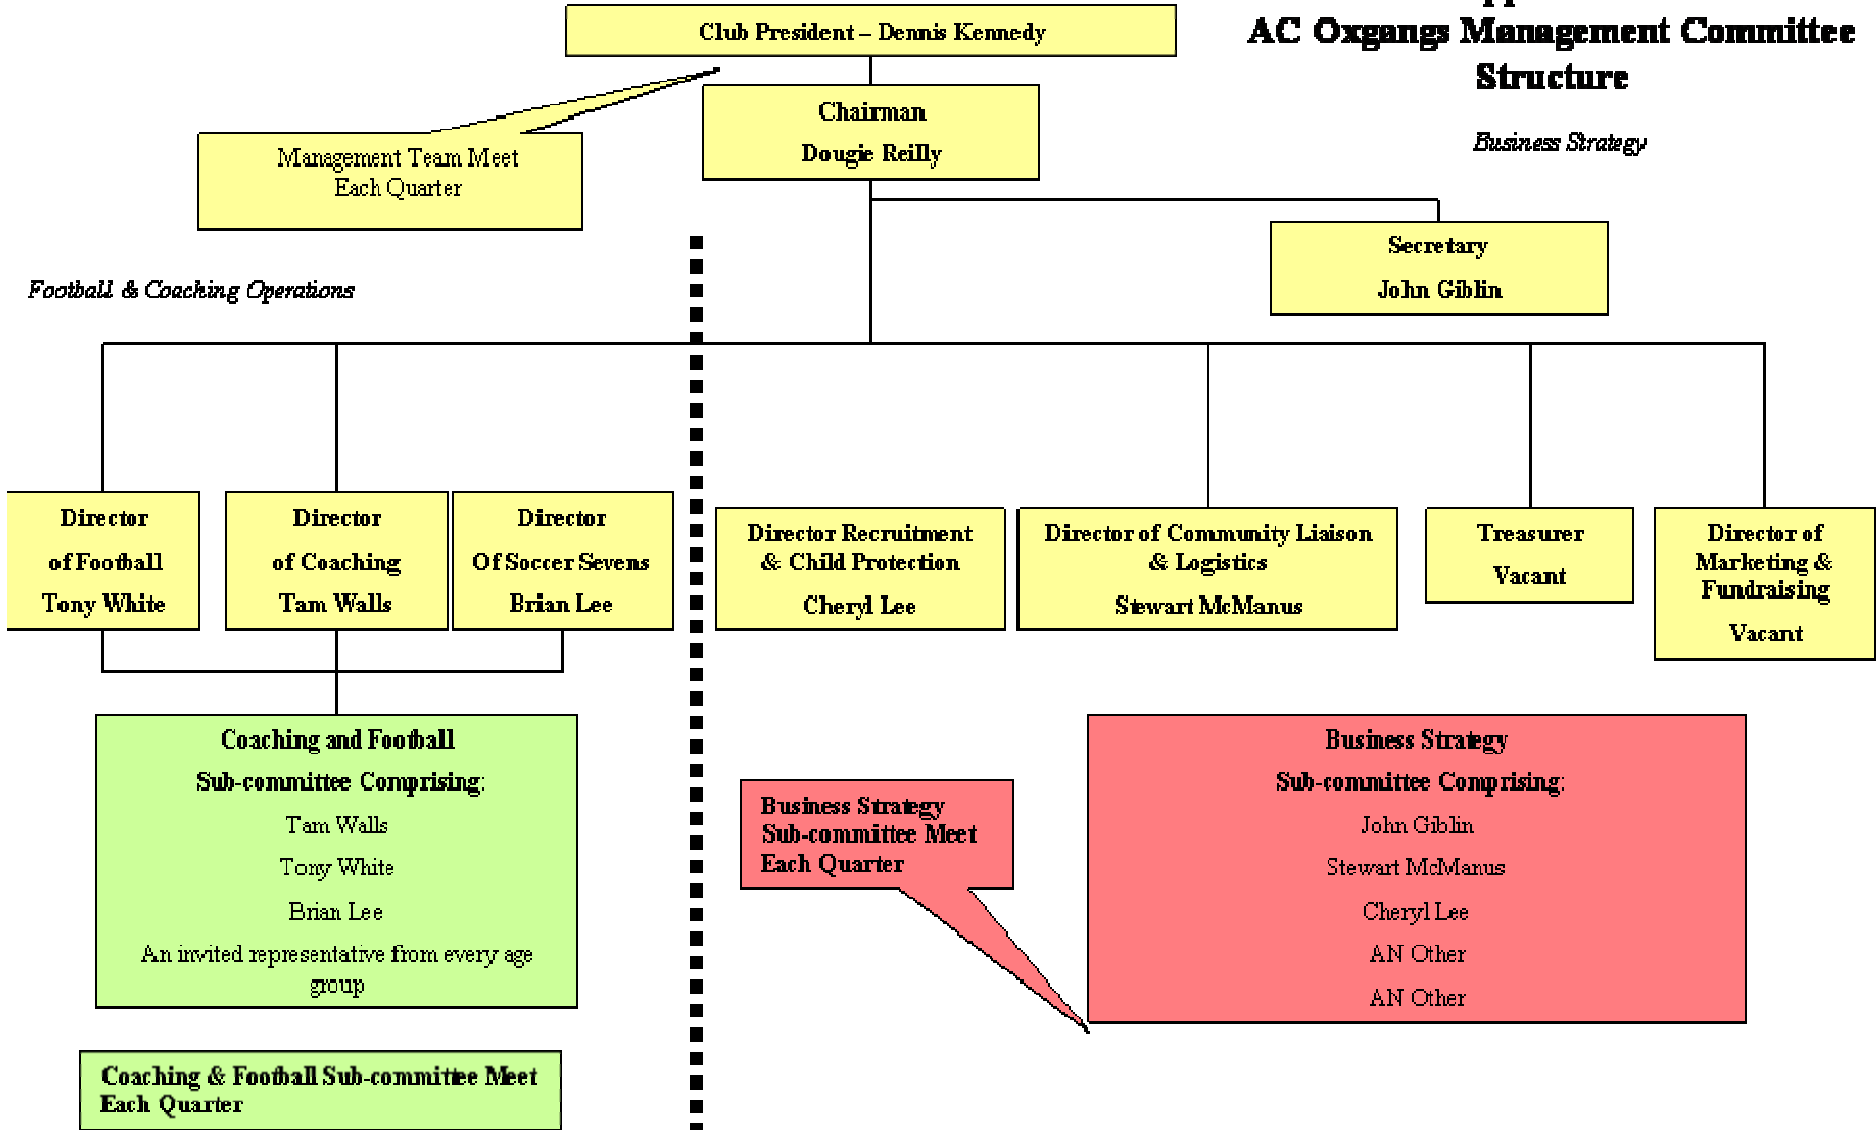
AC Oxgangs Management Committee Structure

Business Strategy

Club President – Dennis Kennedy

Chairman
Dougie Reilly

Management Team Meet Each Quarter

Secretary
John Giblin

Football & Coaching Operations

Director of Football
Tony White

Director of Coaching
Tam Walls

Director Of Soccer Sevens
Brian Lee

Director Recruitment & Child Protection
Cheryl Lee

Director of Community Liaison & Logistics
Stewart McManus

Treasurer
Vacant

Director of Marketing & Fundraising
Vacant

Coaching and Football
Sub-committee Comprising:
Tam Walls
Tony White
Brian Lee
An invited representative from every age group

Business Strategy Sub-committee Meet Each Quarter

Business Strategy
Sub-committee Comprising:
John Giblin
Stewart McManus
Cheryl Lee
AN Other
AN Other

Coaching & Football Sub-committee Meet Each Quarter